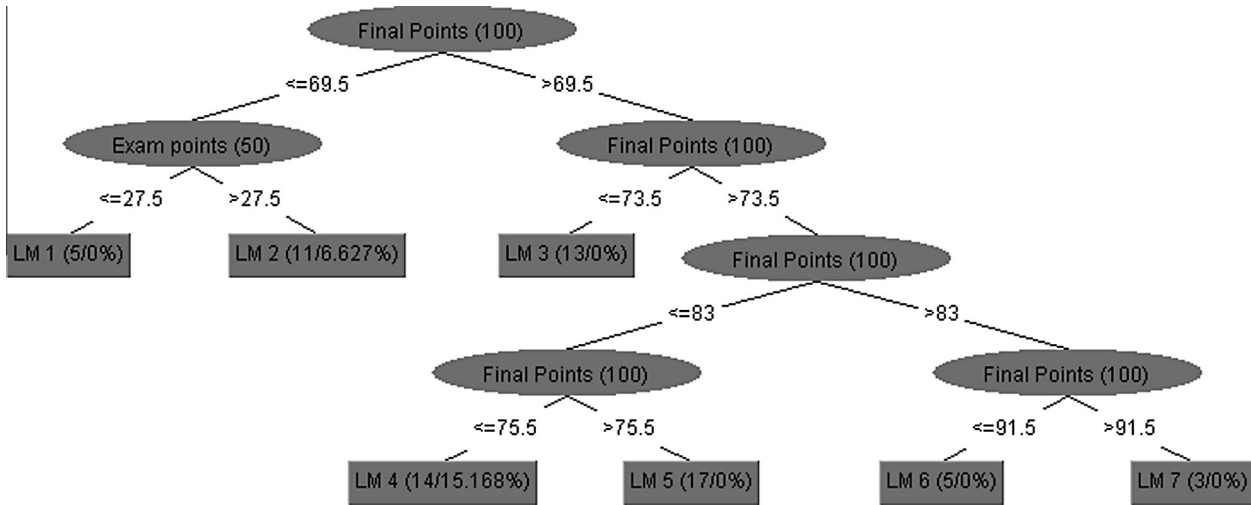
Final Points (100)

<=69.5

>69.5

Exam points (50)

Final Points (100)

<=27.5

>27.5

<=73.5

>73.5

LM 1 (5/0%)

LM 2 (11/6.627%)

LM 3 (13/0%)

Final Points (100)

<=83

>83

Final Points (100)

Final Points (100)

<=75.5

>75.5

<=91.5

>91.5

LM 4 (14/15.168%)

LM 5 (17/0%)

LM 6 (5/0%)

LM 7 (3/0%)